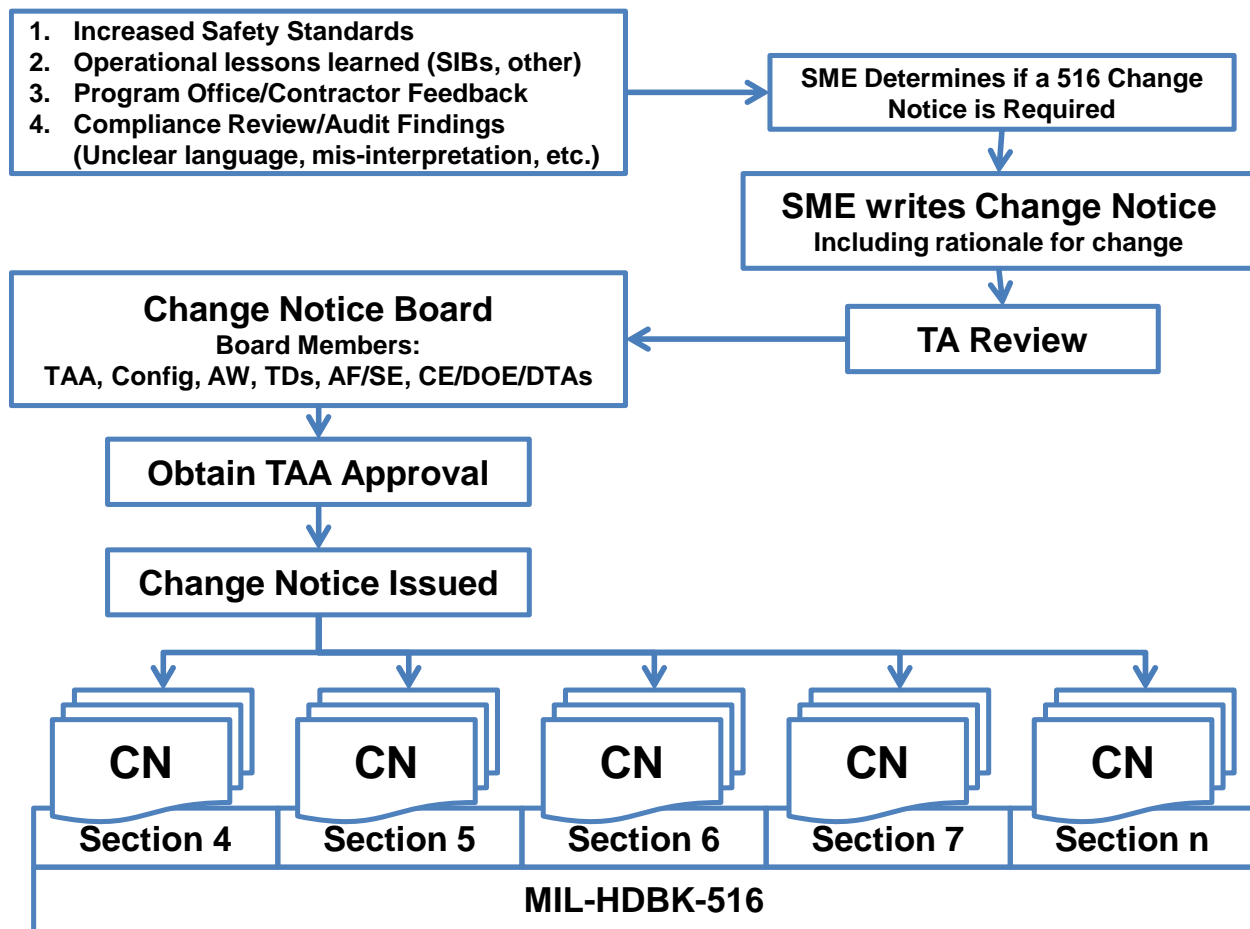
1. Increased Safety Standards
2. Operational lessons learned (SIBs, other)
3. Program Office/Contractor Feedback
4. Compliance Review/Audit Findings (Unclear language, mis-interpretation, etc.)

SME Determines if a 516 Change Notice is Required

SME writes Change Notice
Including rationale for change

TA Review

Change Notice Board
Board Members:
TAA, Config, AW, TDs, AF/SE, CE/DOE/DTAs

Obtain TAA Approval

Change Notice Issued

CN

CN

CN

CN

CN

| Section 4 | Section 5 | Section 6 | Section 7 | Section n |
|---|---|---|---|---|

MIL-HDBK-516